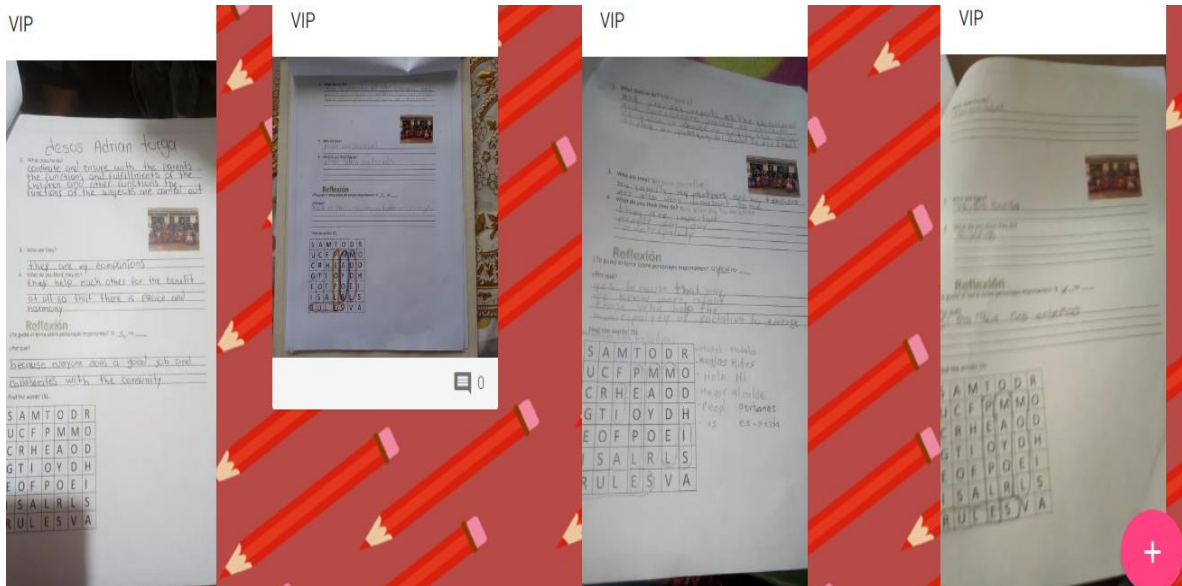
VIP

Jesus Adrian Vargas

1. Who you help?
cordinate and engage with the parents the functions and fulfillments of the children and other functions the functions of the subjects we carried out

2. Who are they?
they are my companions

3. What do you think they do?
they help each other for the benefit of all so that there is peace and harmony

Reflexión
¿Te gusta el tema sobre personajes importantes? Sí

¿Por qué?
because everyone does a good job and collaborates with the community

Find the words (6).

| S | A | M | T | O | D | R |
|---|---|---|---|---|---|---|
| U | C | F | P | M | M | O |
| C | R | H | E | A | O | D |
| G | T | I | O | Y | D | H |
| E | O | F | P | O | E | I |
| I | S | A | L | R | L | S |
| R | U | L | E | S | V | A |

VIP

Reflexión

| S | A | M | T | O | D | R |
|---|---|---|---|---|---|---|
| U | C | F | P | M | M | O |
| C | R | H | E | A | O | D |
| G | T | I | O | Y | D | H |
| E | O | F | P | O | E | I |
| I | S | A | L | R | L | S |
| R | U | L | E | S | V | A |

0

VIP

Reflexión

| S | A | M | T | O | D | R |
|---|---|---|---|---|---|---|
| U | C | F | P | M | M | O |
| C | R | H | E | A | O | D |
| G | T | I | O | Y | D | H |
| E | O | F | P | O | E | I |
| I | S | A | L | R | L | S |
| R | U | L | E | S | V | A |

model modelo
Rules Reglas
Hola Hi
People personas
is es-esta

VIP

Reflexión

| S | A | M | T | O | D | R |
|---|---|---|---|---|---|---|
| U | C | F | P | M | M | O |
| C | R | H | E | A | O | D |
| G | T | I | O | Y | D | H |
| E | O | F | P | O | E | I |
| I | S | A | L | R | L | S |
| R | U | L | E | S | V | A |

+